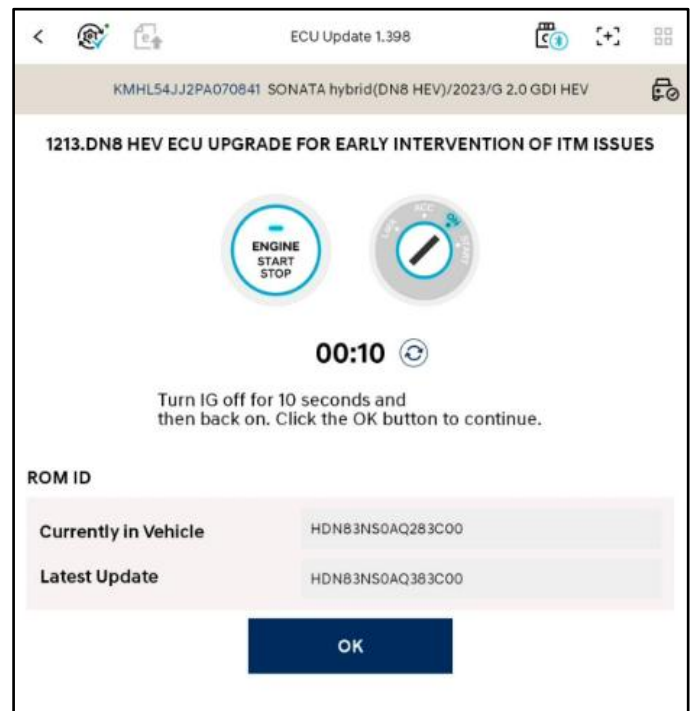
ECU Update 1.398

KMHL54JJ2PA070841 SONATA hybrid(DN8 HEV)/2023/G 2.0 GDI HEV

1213.DN8 HEV ECU UPGRADE FOR EARLY INTERVENTION OF ITM ISSUES

ENGINE START STOP

LOCK ACC ON START

00:10

Turn IG off for 10 seconds and then back on. Click the OK button to continue.

ROM ID

| Currently in Vehicle | HDN83NS0AQ283C00 |
|---|---|
| Latest Update | HDN83NS0AQ383C00 |

OK